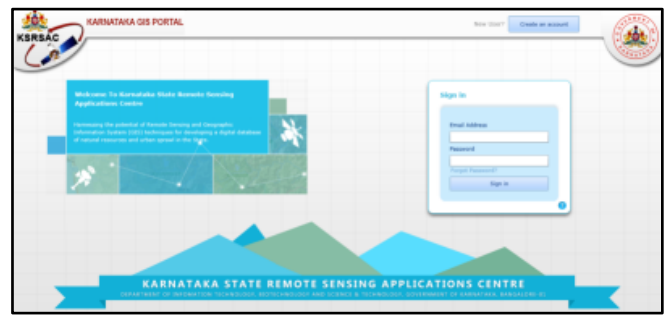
KSRSAC

KARNATAKA GIS PORTAL

New User? Create an account

Welcome To Karnataka State Remote Sensing Applications Centre

Harnessing the potential of Remote Sensing and Geographic Information System (GIS) techniques for developing a digital database of natural resources and urban sprawl in the State.

Sign In

Email Address

Password

Forgot Password?

Sign In

KARNATAKA STATE REMOTE SENSING APPLICATIONS CENTRE

DEPARTMENT OF INFORMATION TECHNOLOGY, BIOTECHNOLOGY AND SCIENCE & TECHNOLOGY, GOVERNMENT OF KARNATAKA, BANGALORE-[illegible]